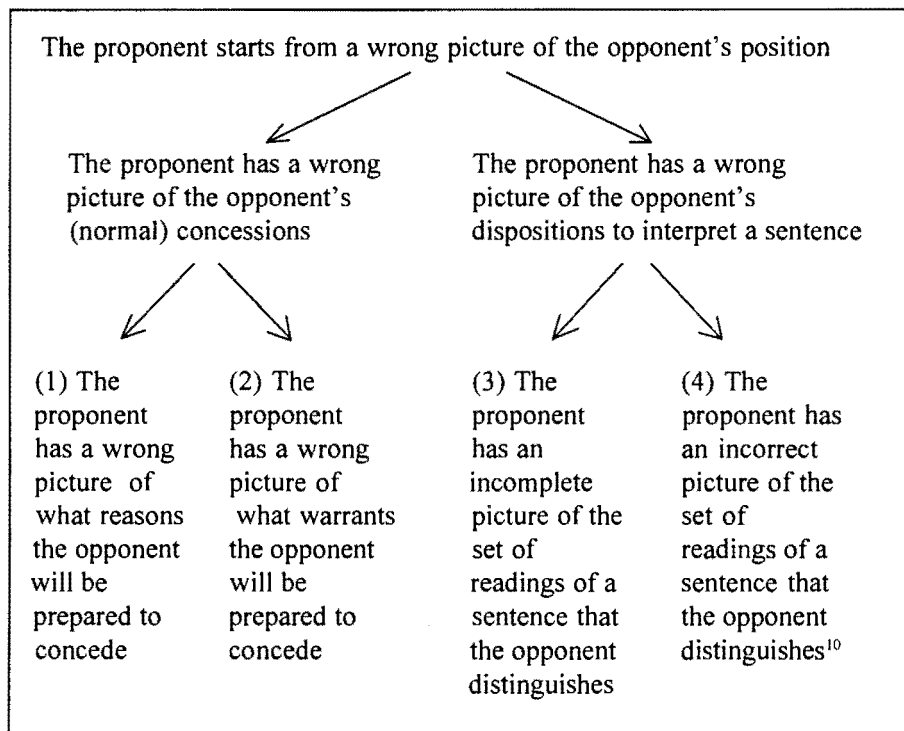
The proponent starts from a wrong picture of the opponent's position

The proponent has a wrong picture of the opponent's (normal) concessions

The proponent has a wrong picture of the opponent's dispositions to interpret a sentence

(1) The proponent has a wrong picture of what reasons the opponent will be prepared to concede

(2) The proponent has a wrong picture of what warrants the opponent will be prepared to concede

(3) The proponent has an incomplete picture of the set of readings of a sentence that the opponent distinguishes

(4) The proponent has an incorrect picture of the set of readings of a sentence that the opponent distinguishes$^{10}$